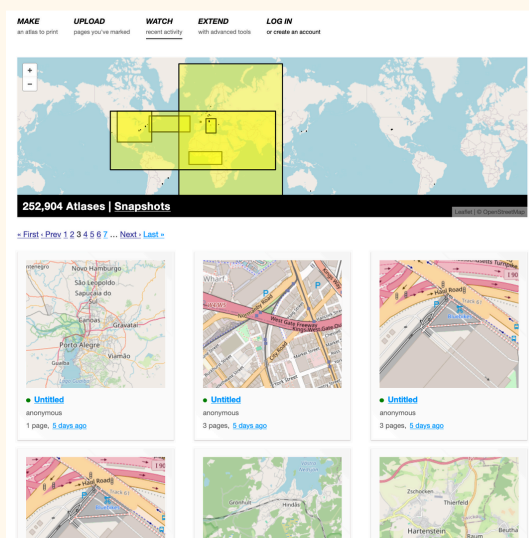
MAKE
an atlas to print

UPLOAD
pages you've marked

WATCH
recent activity

EXTEND
with advanced tools

LOG IN
or create an account

+
−

252,904 Atlases | Snapshots

Leaflet | © OpenStreetMap

« First ‹ Prev 1 2 3 4 5 6 7 … Next › Last »

Novo Hamburgo
São Leopoldo
Sapucaia do Sul
Canoas
Gravataí
Porto Alegre
Viamão
Guaíba

• Untitled
anonymous
1 page, 5 days ago

West Gate Freeway
Kings Way
City Road

• Untitled
anonymous
3 pages, 5 days ago

Haul Road
190

• Untitled
anonymous
3 pages, 5 days ago

Haul Road
190

Hinštát

Zschocken
Thierfeld
Hartenstein
Beutha